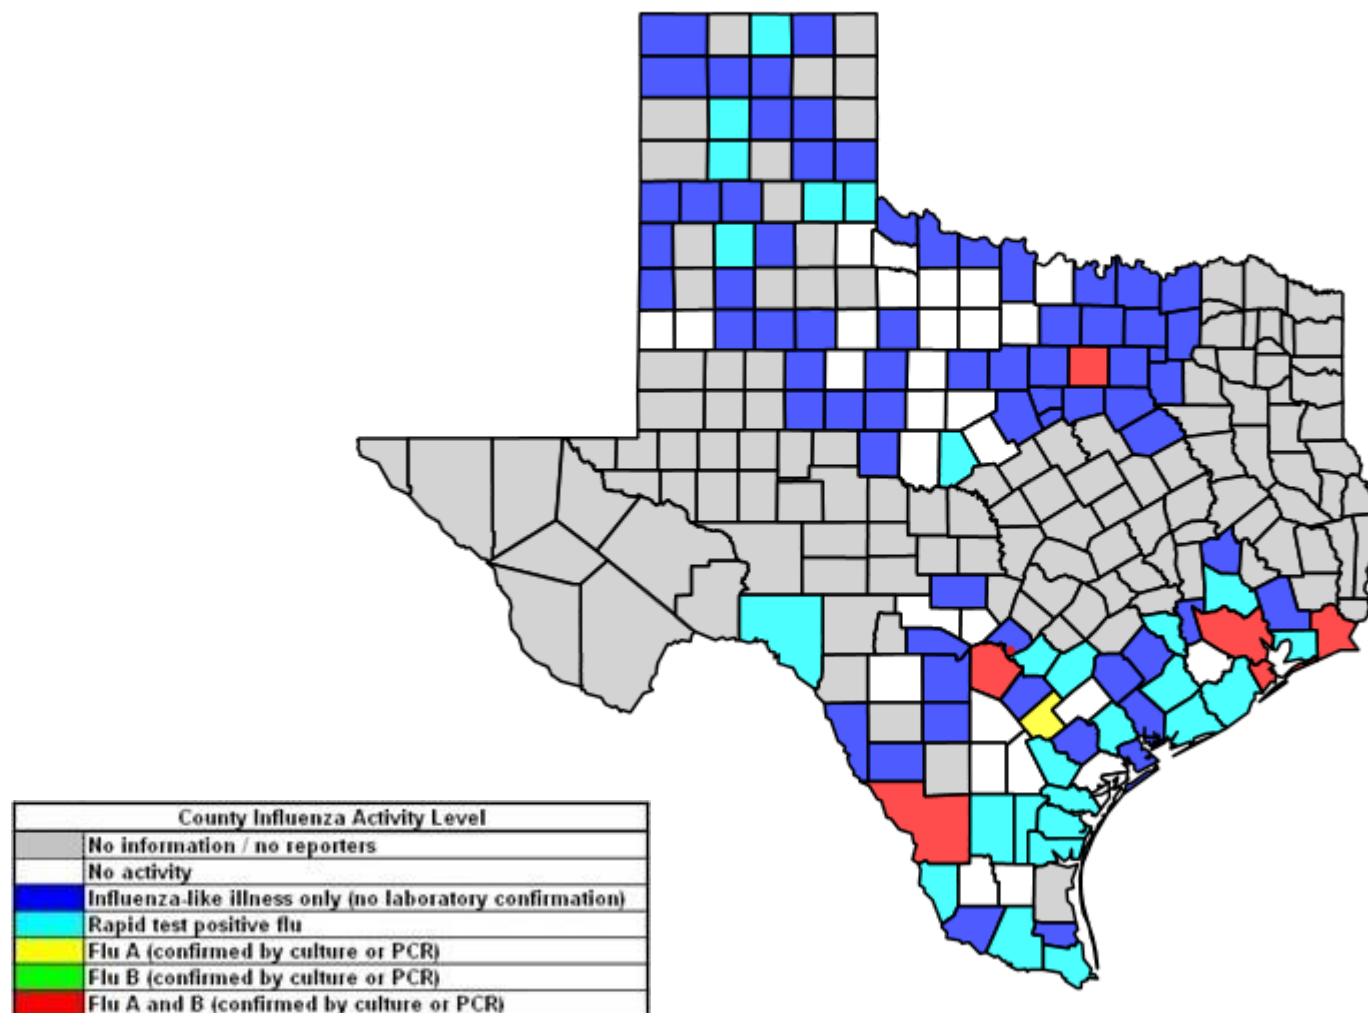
| County Influenza Activity Level | |
|---|---|
| | No information / no reporters |
| | No activity |
| | Influenza-like illness only (no laboratory confirmation) |
| | Rapid test positive flu |
| | Flu A (confirmed by culture or PCR) |
| | Flu B (confirmed by culture or PCR) |
| | Flu A and B (confirmed by culture or PCR) |